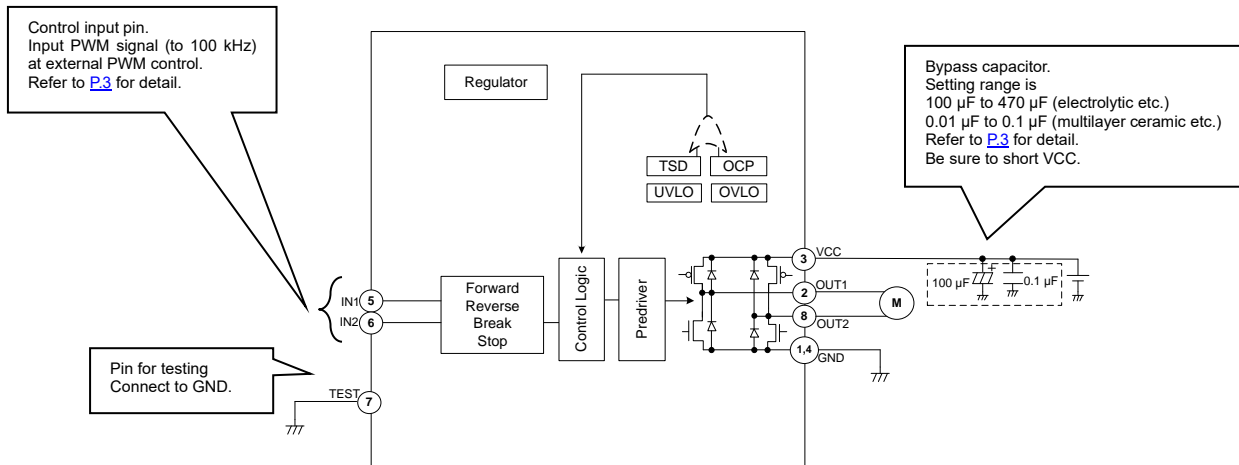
Control input pin.
Input PWM signal (to 100 kHz) at external PWM control.
Refer to P.3 for detail.

Regulator

TSD
OCP
UVLO
OVLO

Bypass capacitor.
Setting range is
100 µF to 470 µF (electrolytic etc.)
0.01 µF to 0.1 µF (multilayer ceramic etc.)
Refer to P.3 for detail.
Be sure to short VCC.

IN1 5
IN2 6

Forward
Reverse
Break
Stop

Control Logic

Predriver

3 VCC
2 OUT1
8 OUT2
1,4 GND

M

100 µF
0.1 µF

Pin for testing
Connect to GND.

TEST 7